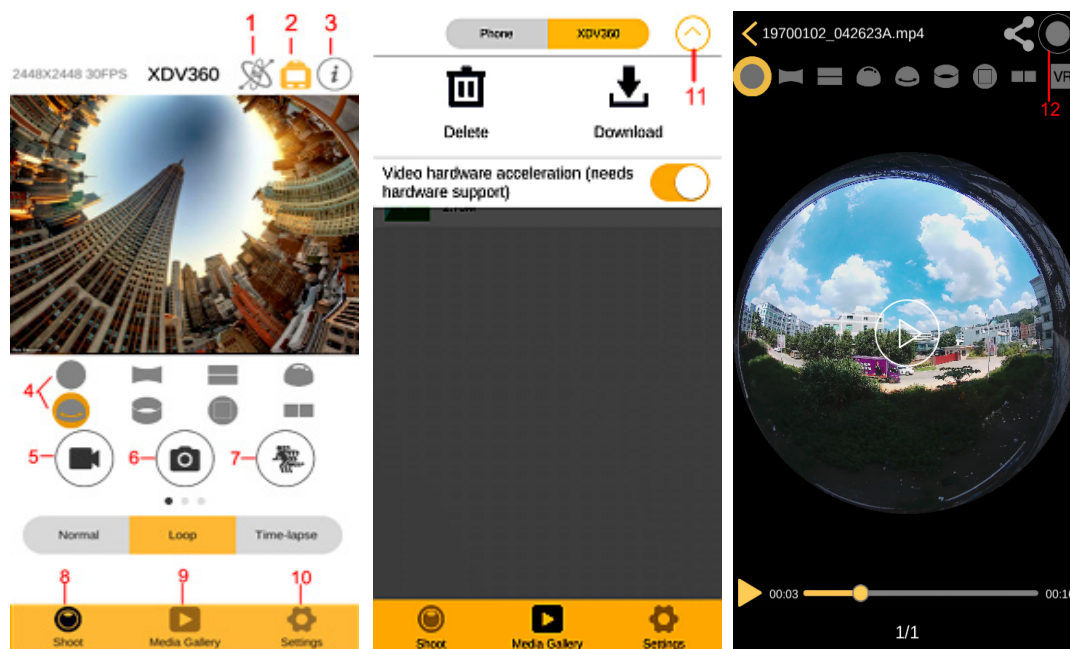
1 2 3

2448X2448 30FPS XDV360

4

5 6 7

Normal Loop Time-lapse

8 9 10

Shoot Media Gallery Settings

Phone XDV360

11

Delete Download

Video hardware acceleration (needs hardware support)

Shoot Media Gallery Settings

19700102_042623A.mp4

12

VR

00:03 00:1

1/1